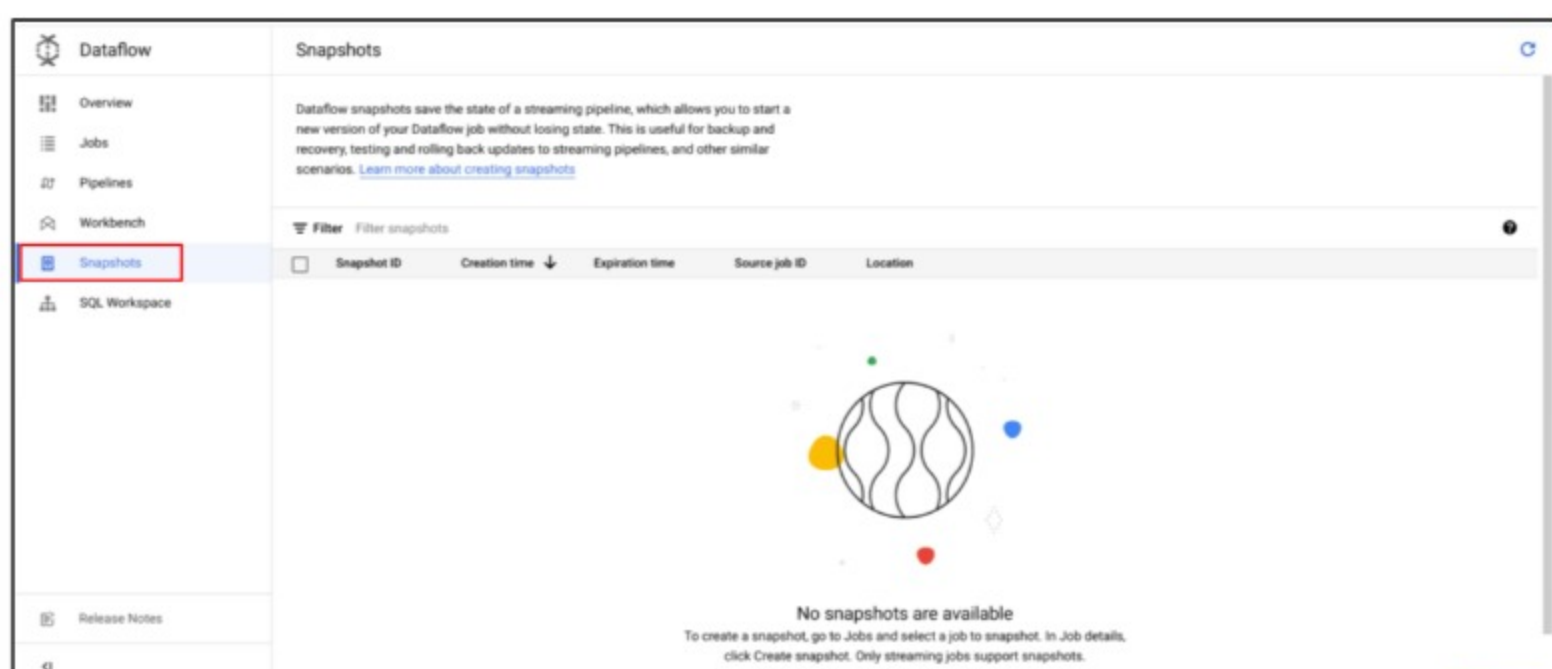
Dataflow

Overview
Jobs
Pipelines
Workbench
Snapshots
SQL Workspace

Release Notes

Snapshots

Dataflow snapshots save the state of a streaming pipeline, which allows you to start a new version of your Dataflow job without losing state. This is useful for backup and recovery, testing and rolling back updates to streaming pipelines, and other similar scenarios. Learn more about creating snapshots

Filter Filter snapshots

| Snapshot ID | Creation time ↓ | Expiration time | Source job ID | Location |
|---|---|---|---|---|

No snapshots are available
To create a snapshot, go to Jobs and select a job to snapshot. In Job details, click Create snapshot. Only streaming jobs support snapshots.